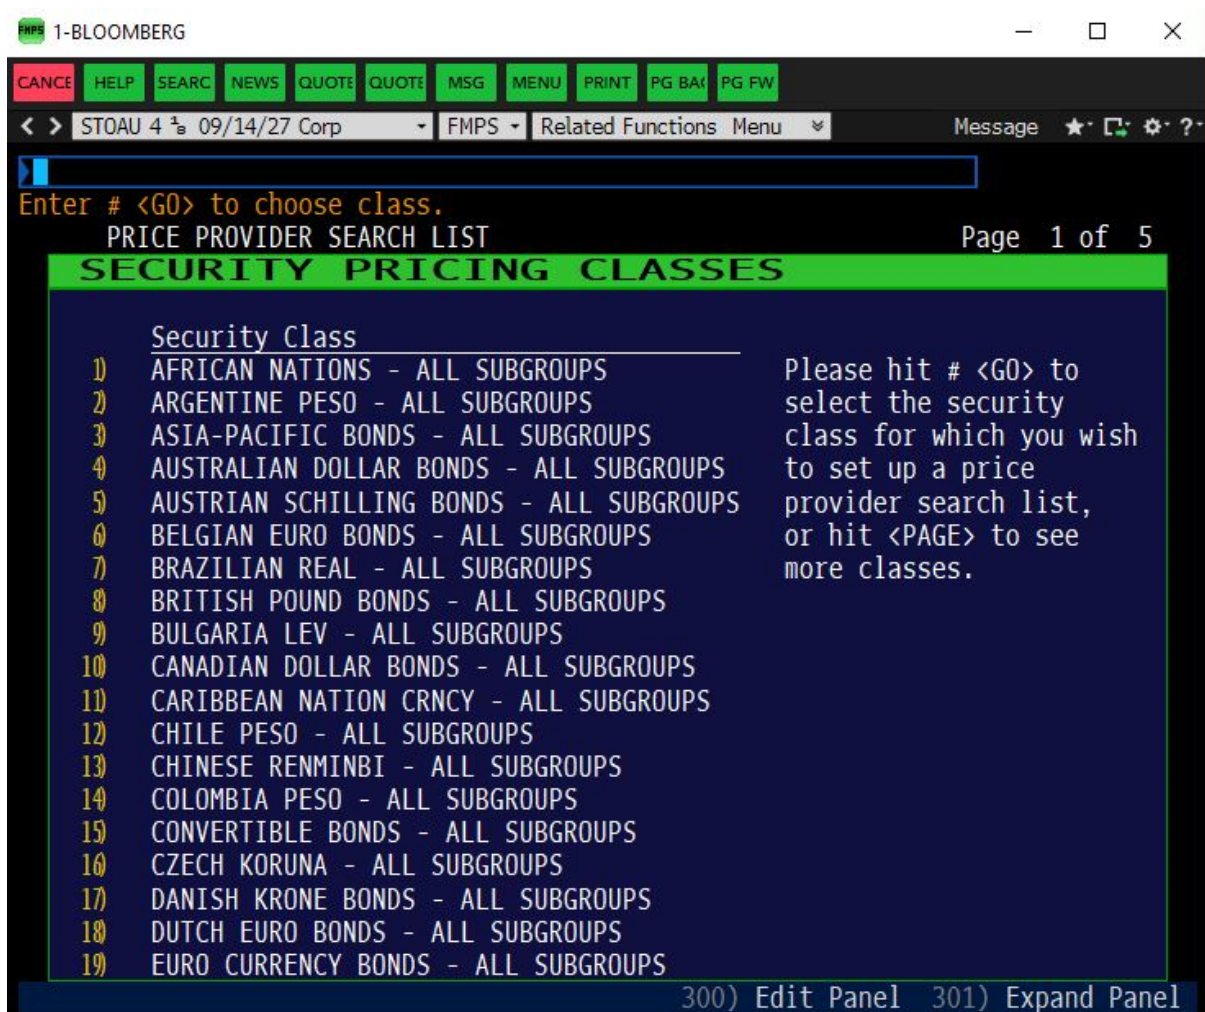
FMPS 1-BLOOMBERG

CANCE HELP SEARC NEWS QUOTE QUOTE MSG MENU PRINT PG BAC PG FW

< > STOAU 4 $\frac{1}{8}$ 09/14/27 Corp FMPS Related Functions Menu Message

Enter # <GO> to choose class.
PRICE PROVIDER SEARCH LIST Page 1 of 5
SECURITY PRICING CLASSES

Security Class
1) AFRICAN NATIONS - ALL SUBGROUPS
2) ARGENTINE PESO - ALL SUBGROUPS
3) ASIA-PACIFIC BONDS - ALL SUBGROUPS
4) AUSTRALIAN DOLLAR BONDS - ALL SUBGROUPS
5) AUSTRIAN SCHILLING BONDS - ALL SUBGROUPS
6) BELGIAN EURO BONDS - ALL SUBGROUPS
7) BRAZILIAN REAL - ALL SUBGROUPS
8) BRITISH POUND BONDS - ALL SUBGROUPS
9) BULGARIA LEV - ALL SUBGROUPS
10) CANADIAN DOLLAR BONDS - ALL SUBGROUPS
11) CARIBBEAN NATION CRNCY - ALL SUBGROUPS
12) CHILE PESO - ALL SUBGROUPS
13) CHINESE RENMINBI - ALL SUBGROUPS
14) COLOMBIA PESO - ALL SUBGROUPS
15) CONVERTIBLE BONDS - ALL SUBGROUPS
16) CZECH KORUNA - ALL SUBGROUPS
17) DANISH KRONE BONDS - ALL SUBGROUPS
18) DUTCH EURO BONDS - ALL SUBGROUPS
19) EURO CURRENCY BONDS - ALL SUBGROUPS

Please hit # <GO> to select the security class for which you wish to set up a price provider search list, or hit <PAGE> to see more classes.

300) Edit Panel 301) Expand Panel